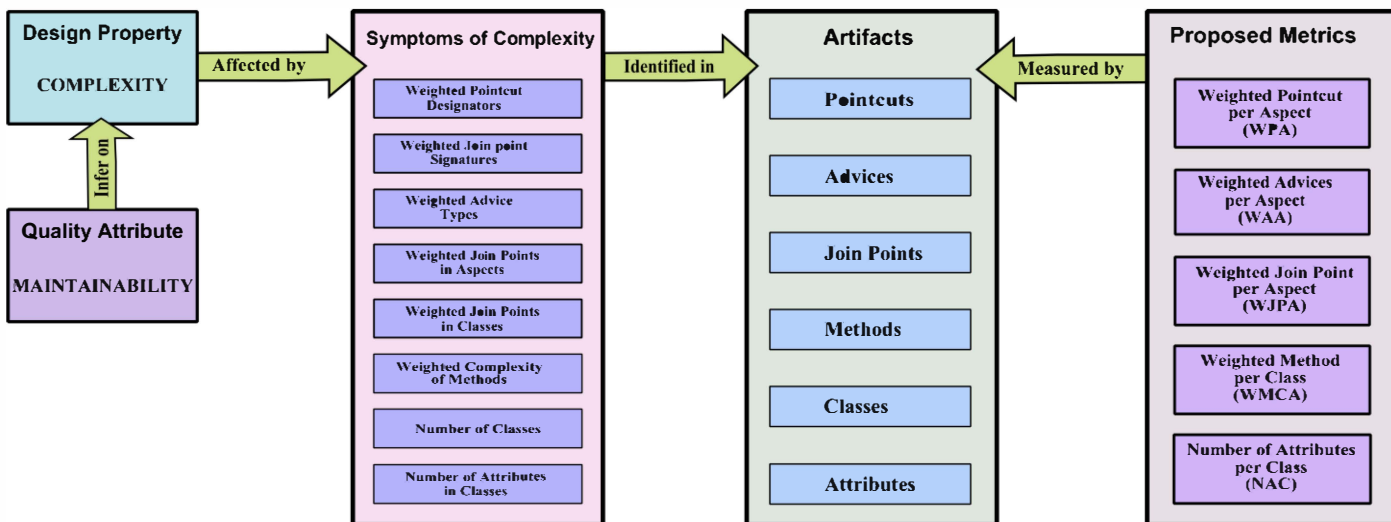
Design Property

COMPLEXITY

Infer on

Quality Attribute

MAINTAINABILITY

Affected by

Symptoms of Complexity

Weighted Pointcut Designators

Weighted Join point Signatures

Weighted Advice Types

Weighted Join Points in Aspects

Weighted Join Points in Classes

Weighted Complexity of Methods

Number of Classes

Number of Attributes in Classes

Identified in

Artifacts

Pointcuts

Advices

Join Points

Methods

Classes

Attributes

Measured by

Proposed Metrics

Weighted Pointcut per Aspect (WPA)

Weighted Advices per Aspect (WAA)

Weighted Join Point per Aspect (WJPA)

Weighted Method per Class (WMCA)

Number of Attributes per Class (NAC)